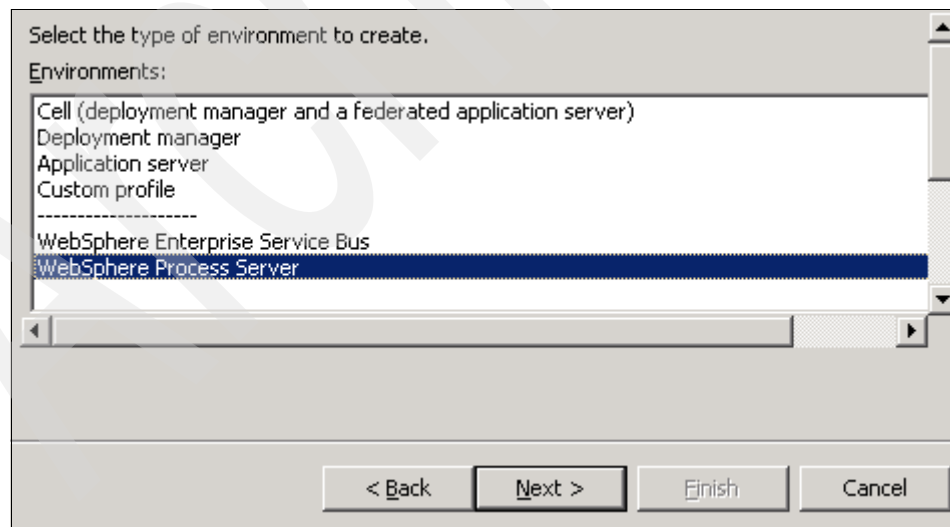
Select the type of environment to create.

Environments:

Cell (deployment manager and a federated application server)
Deployment manager
Application server
Custom profile
--------------------
WebSphere Enterprise Service Bus
WebSphere Process Server

< Back | Next > | Finish | Cancel